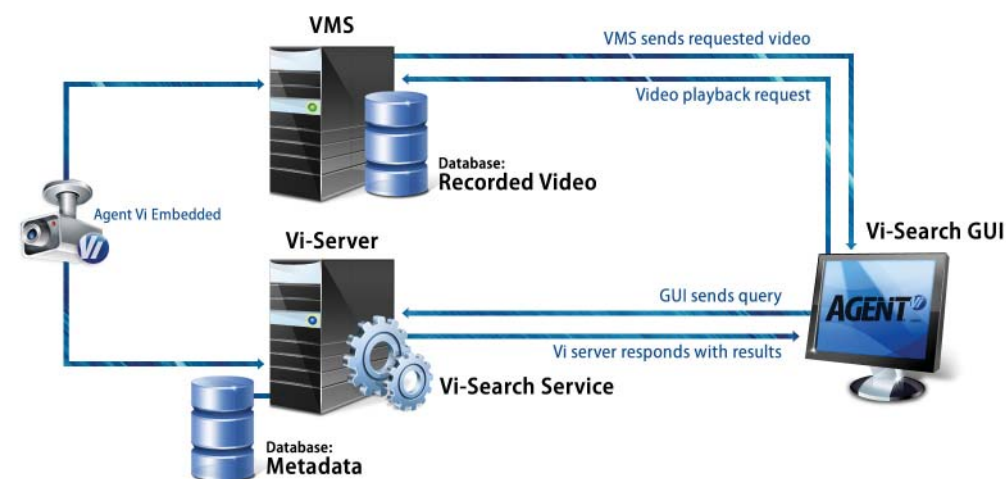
VMS

VMS sends requested video

Video playback request

Database:
Recorded Video

Agent Vi Embedded

Vi

Vi-Server

Vi-Search GUI

GUI sends query

AGENT Vi

Vi server responds with results

Vi-Search Service

Database:
Metadata